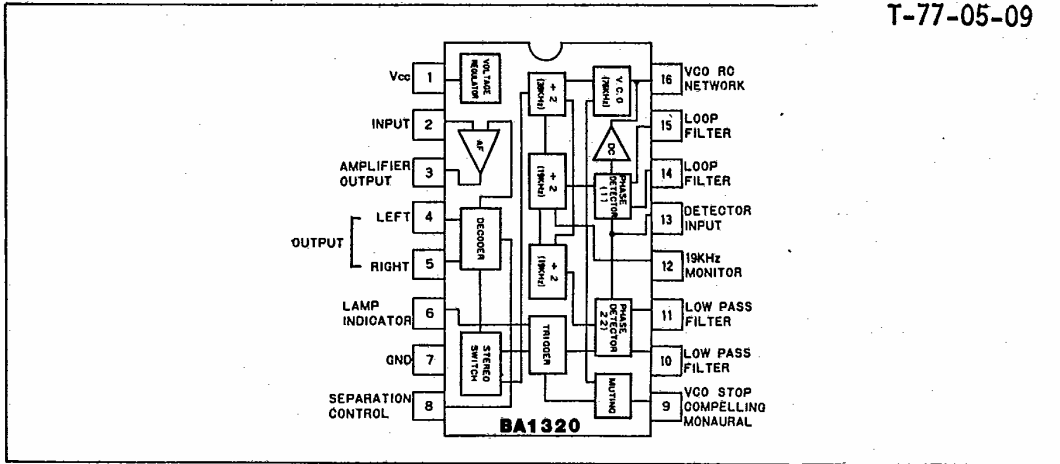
T-77-05-09

Vcc 1
VOLTAGE REGULATOR
INPUT 2
AF
AMPLIFIER OUTPUT 3
LEFT 4
OUTPUT
RIGHT 5
DECODER
LAMP INDICATOR 6
GND 7
STEREO SWITCH
SEPARATION CONTROL 8
÷ 2 (38KHz)
÷ 2 (19KHz)
÷ 2 (19KHz)
TRIGGER
V.C.O (76KHz)
DC
PHASE DETECTOR (1)
PHASE DETECTOR (2)
MUTING
BA1320
16 VCO RC NETWORK
15 LOOP FILTER
14 LOOP FILTER
13 DETECTOR INPUT
12 19KHz MONITOR
11 LOW PASS FILTER
10 LOW PASS FILTER
9 VCO STOP COMPELLING MONAURAL